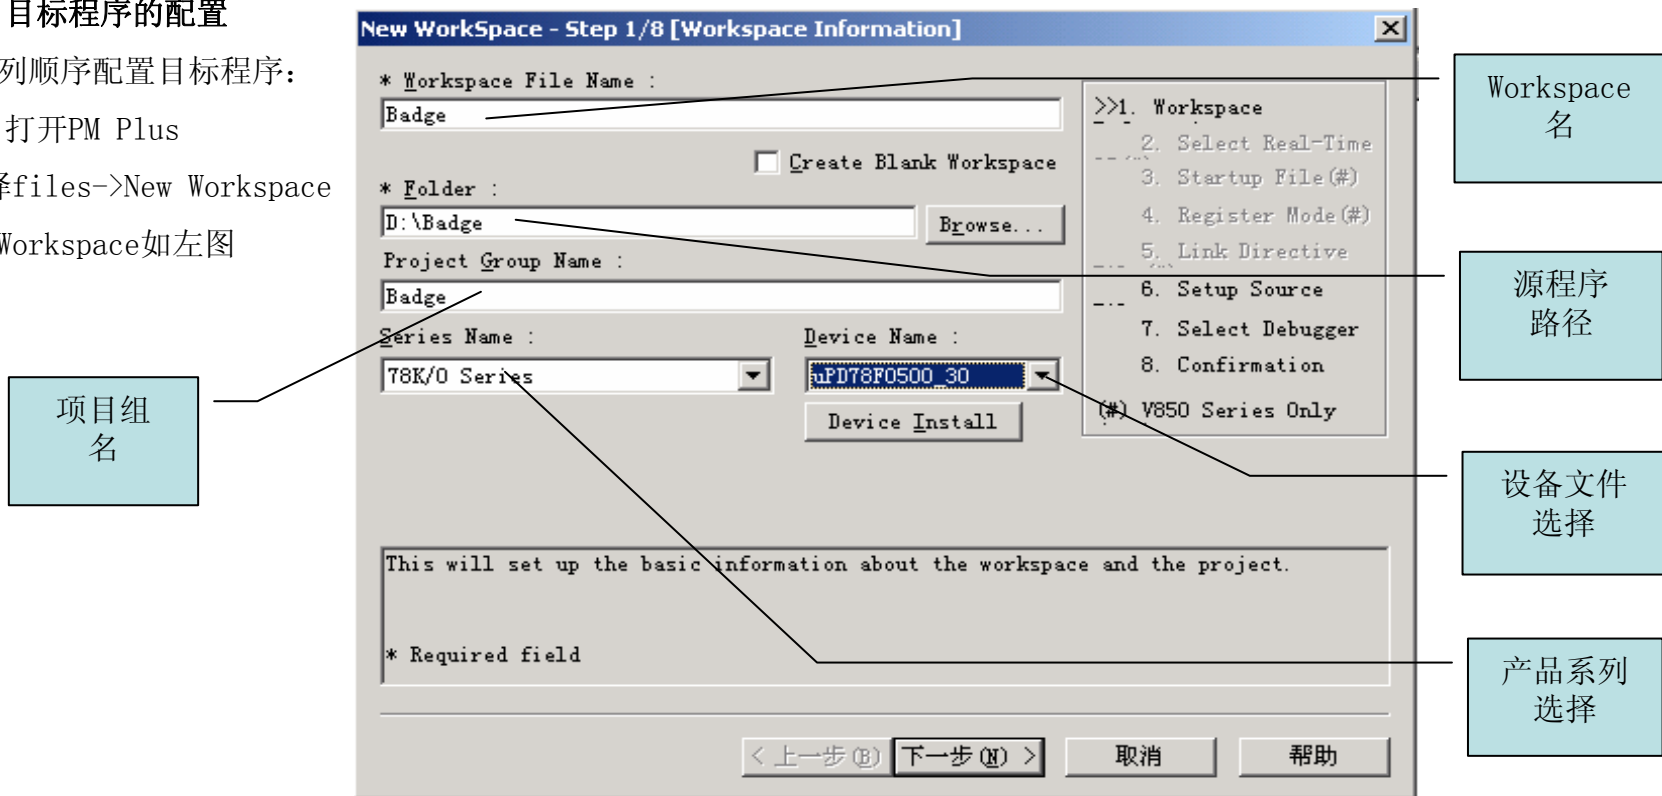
目标程序的配置

列顺序配置目标程序：

打开PM Plus

择files->New Workspace

Workspace如左图

New WorkSpace - Step 1/8 [Workspace Information]

* Workspace File Name :

Badge

Create Blank Workspace

* Folder :

D:\Badge

Browse...

Project Group Name :

Badge

Series Name :

78K/0 Series

Device Name :

uPD78F0500_30

Device Install

>>1. Workspace

2. Select Real-Time

3. Startup File (#)

4. Register Mode (#)

5. Link Directive

6. Setup Source

7. Select Debugger

8. Confirmation

(#) V850 Series Only

This will set up the basic information about the workspace and the project.

* Required field

< 上一步(B)

下一步(N) >

取消

帮助

Workspace 名

源程序路径

项目组名

设备文件选择

产品系列选择